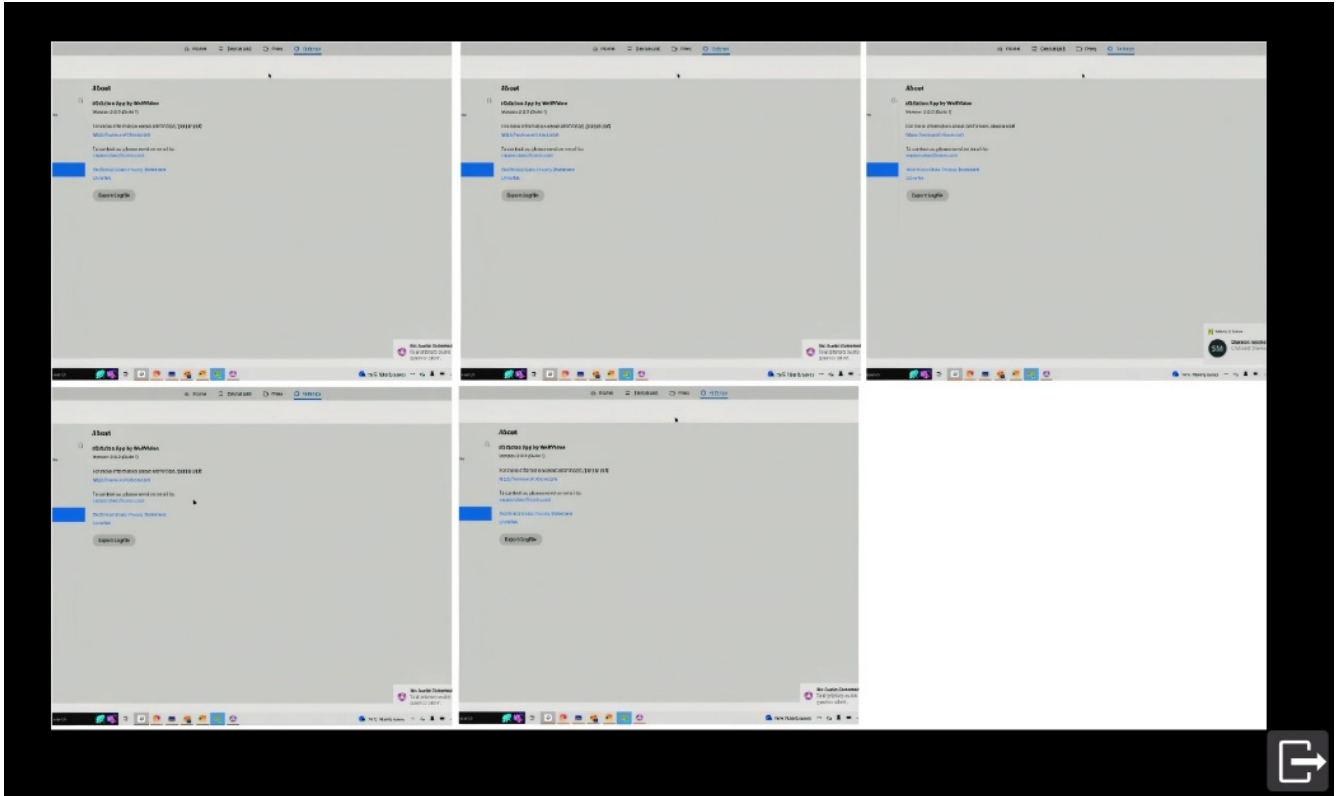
Home Download Files Settings

About

Edition App by WolfVision

Export logfile

Home Download Files Settings

About

Edition App by WolfVision

Export logfile

Home Download Files Settings

About

Edition App by WolfVision

Export logfile

SM

Home Download Files Settings

About

Edition App by WolfVision

Export logfile

Home Download Files Settings

About

Edition App by WolfVision

Export logfile